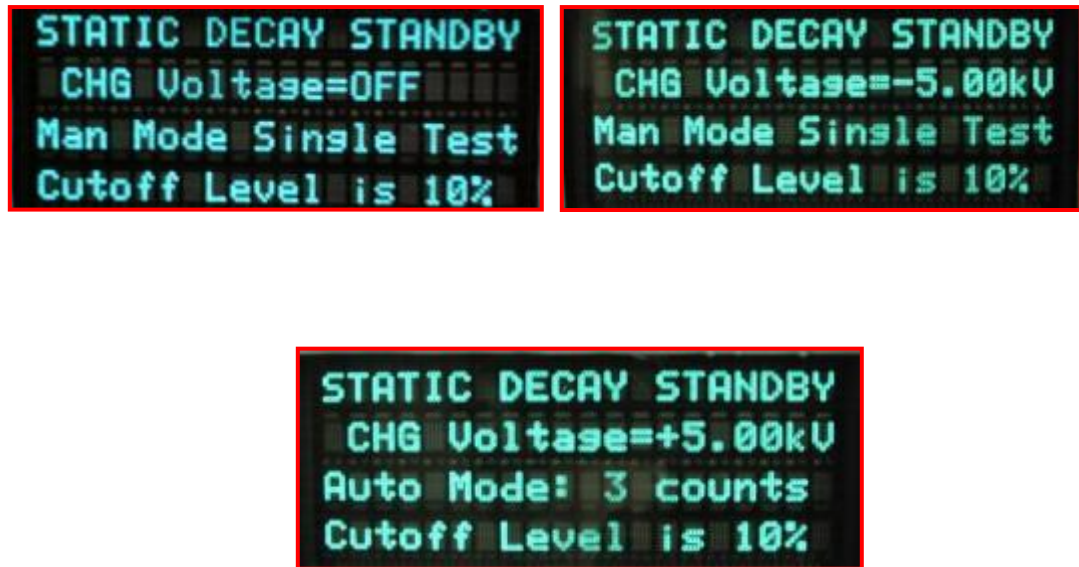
STATIC DECAY STANDBY
CHG Voltage=OFF
Man Mode Single Test
Cutoff Level is 10%

STATIC DECAY STANDBY
CHG Voltage=-5.00kV
Man Mode Single Test
Cutoff Level is 10%

STATIC DECAY STANDBY
CHG Voltage=+5.00kV
Auto Mode: 3 counts
Cutoff Level is 10%